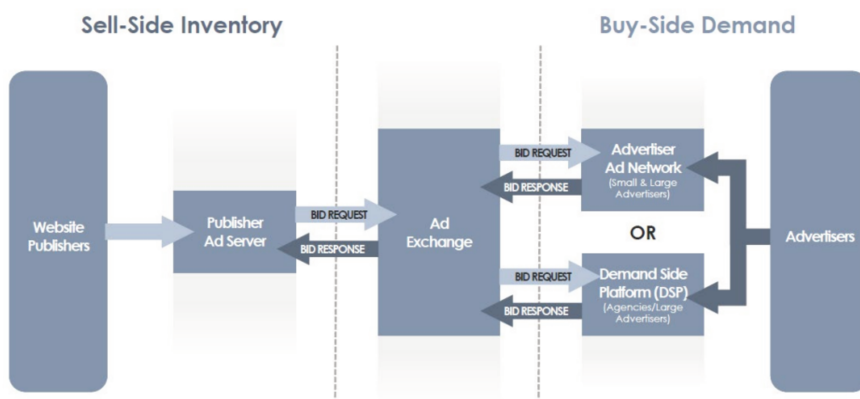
Sell-Side Inventory

Buy-Side Demand

Website Publishers

Publisher Ad Server

BID REQUEST

BID RESPONSE

Ad Exchange

BID REQUEST

BID RESPONSE

Advertiser Ad Network (Small & Large Advertisers)

OR

BID REQUEST

BID RESPONSE

Demand Side Platform (DSP) (Agencies/Large Advertisers)

Advertisers